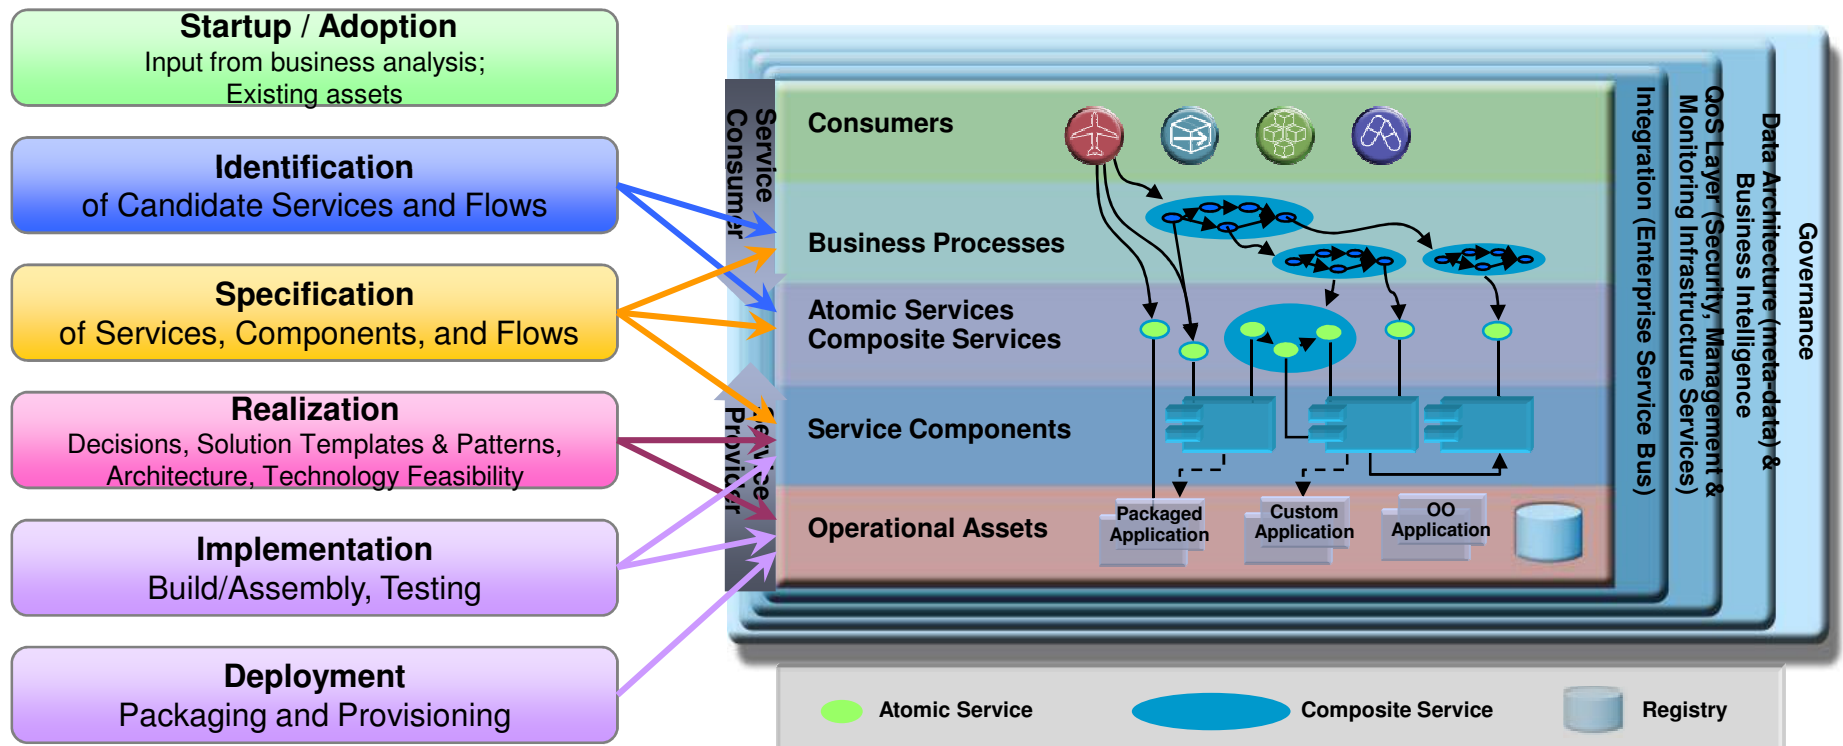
Startup / Adoption
Input from business analysis; Existing assets

Identification
of Candidate Services and Flows

Specification
of Services, Components, and Flows

Realization
Decisions, Solution Templates & Patterns, Architecture, Technology Feasibility

Implementation
Build/Assembly, Testing

Deployment
Packaging and Provisioning

Service Consumer

Service Provider

Consumers

Business Processes

Atomic Services
Composite Services

Service Components

Operational Assets

Packaged Application

Custom Application

OO Application

Integration (Enterprise Service Bus)

QoS Layer (Security, Management & Monitoring Infrastructure Services)

Data Architecture (meta-data) & Business Intelligence

Governance

Atomic Service

Composite Service

Registry